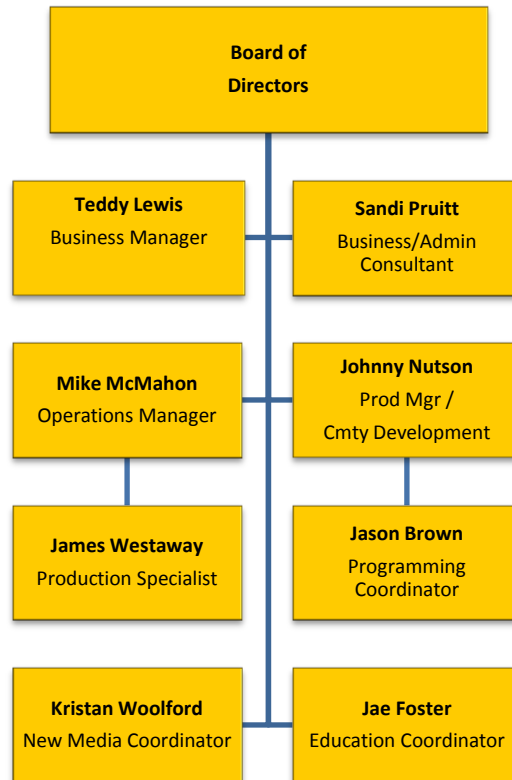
Board of Directors

Teddy Lewis
Business Manager

Sandi Pruitt
Business/Admin Consultant

Mike McMahon
Operations Manager

Johnny Nutson
Prod Mgr / Cmty Development

James Westaway
Production Specialist

Jason Brown
Programming Coordinator

Kristan Woolford
New Media Coordinator

Jae Foster
Education Coordinator